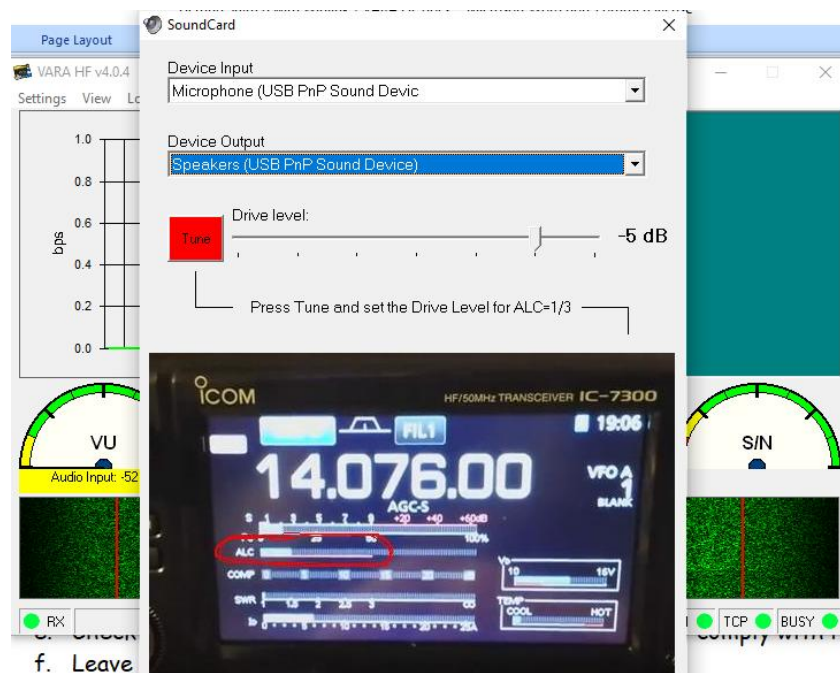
Page Layout

VARA HF v4.0.4

Settings View Lo

1.0
0.8
0.6
0.4
0.2
0.0
bps

VU

Audio Input: -52

RX

SoundCard

Device Input
Microphone (USB PnP Sound Devic

Device Output
Speakers (USB PnP Sound Device)

Drive level:
Tune
-5 dB

Press Tune and set the Drive Level for ALC=1/3

ICOM
HF/50MHz TRANSCEIVER IC-7300
FIL1
19:06
14.076.00
VFO A
AGC-S
ALC
COMP
SWR
TEMP
COOL
HOT

S/N

TCP BUSY

f. Leave